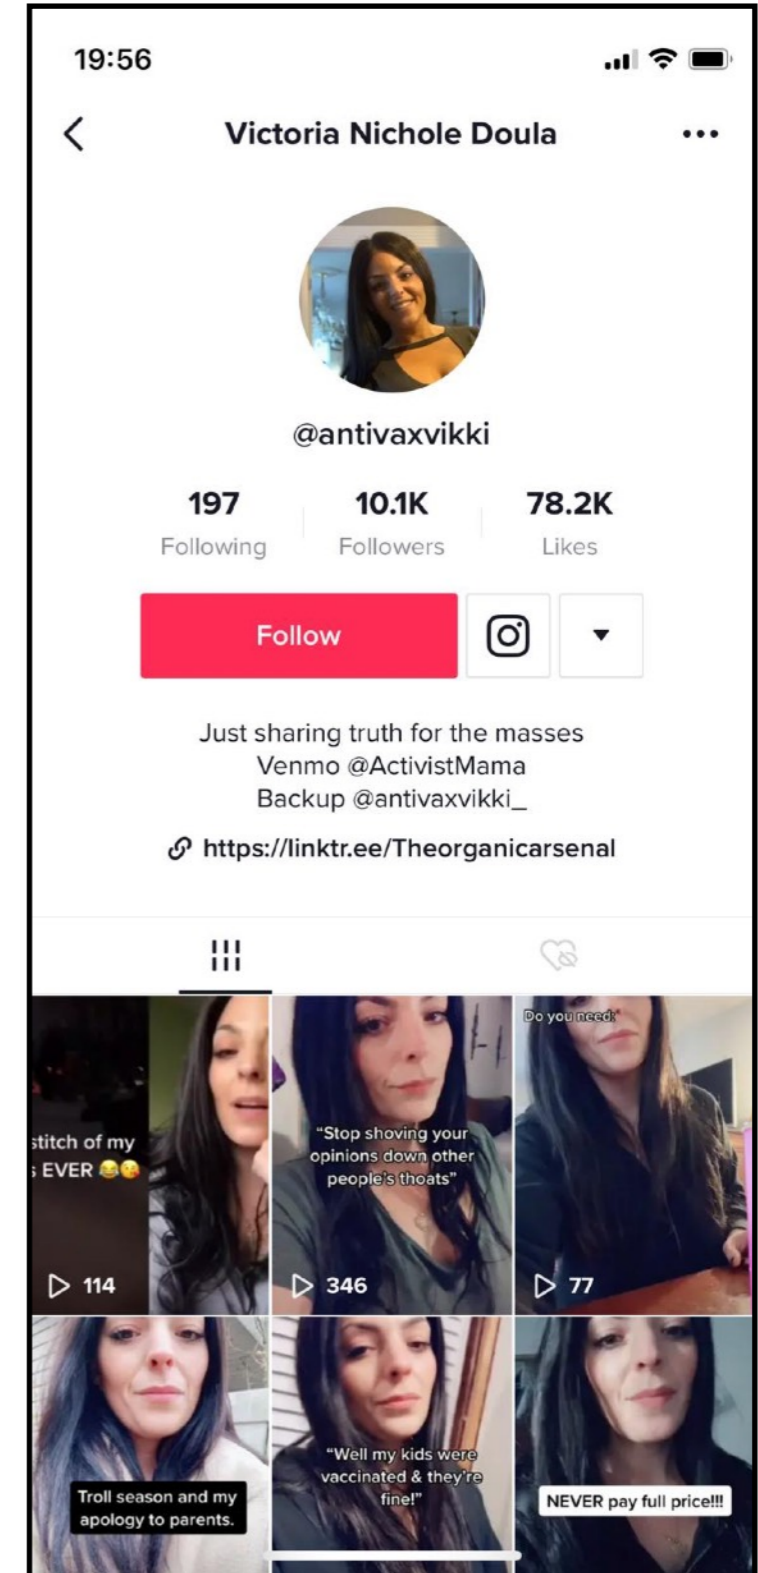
19:56

Victoria Nichole Doula

@antivaxvikki

197
Following

10.1K
Followers

78.2K
Likes

Follow

Just sharing truth for the masses
Venmo @ActivistMama
Backup @antivaxvikki_

https://linktr.ee/Theorganicarsenal

stitch of my
EVER 😂😘

114

"Stop shoving your opinions down other people's thoats"

346

Do you need:

77

Troll season and my apology to parents.

"Well my kids were vaccinated & they're fine!"

NEVER pay full price!!!